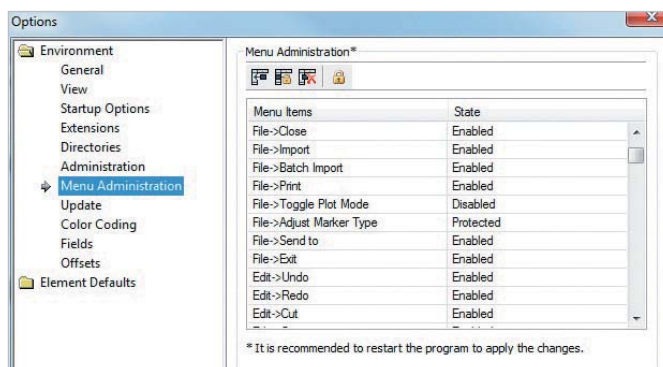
Options

Environment
General
View
Startup Options
Extensions
Directories
Administration
Menu Administration
Update
Color Coding
Fields
Offsets
Element Defaults

Menu Administration*

| Menu Items | State |
|---|---|
| File->Close | Enabled |
| File->Import | Enabled |
| File->Batch Import | Enabled |
| File->Print | Enabled |
| File->Toggle Plot Mode | Disabled |
| File->Adjust Marker Type | Protected |
| File->Send to | Enabled |
| File->Exit | Enabled |
| Edit->Undo | Enabled |
| Edit->Redo | Enabled |
| Edit->Cut | Enabled |

* It is recommended to restart the program to apply the changes.